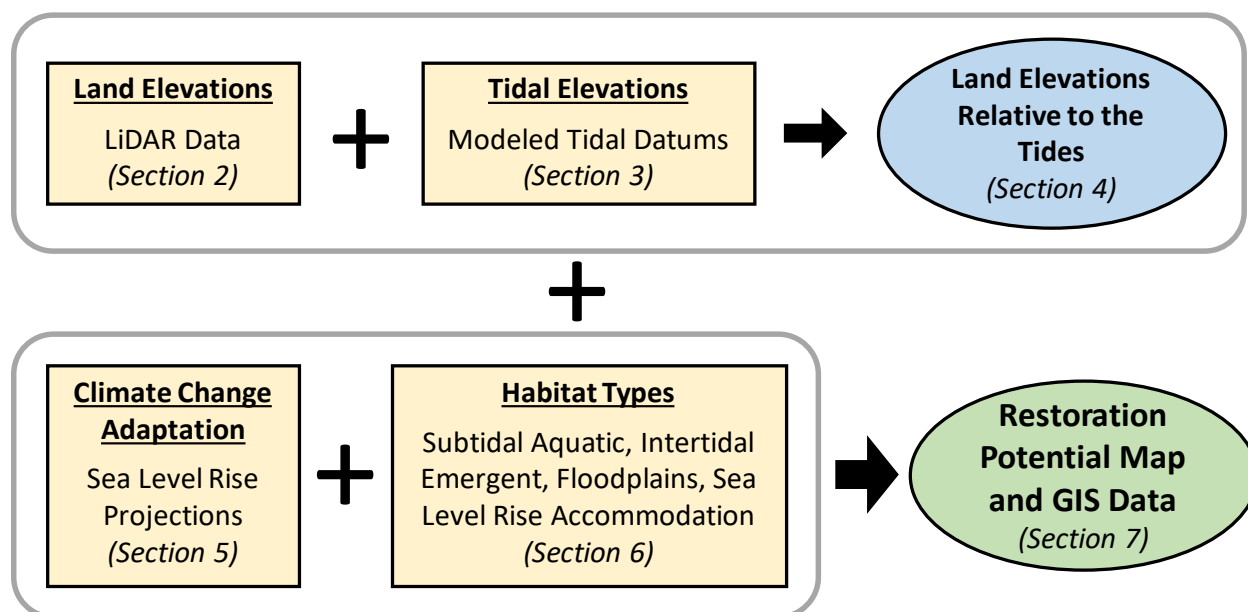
Land Elevations
LiDAR Data
(Section 2)

+

Tidal Elevations
Modeled Tidal Datums
(Section 3)

Land Elevations Relative to the Tides
(Section 4)

+

Climate Change Adaptation
Sea Level Rise Projections
(Section 5)

+

Habitat Types
Subtidal Aquatic, Intertidal Emergent, Floodplains, Sea Level Rise Accommodation
(Section 6)

Restoration Potential Map and GIS Data
(Section 7)